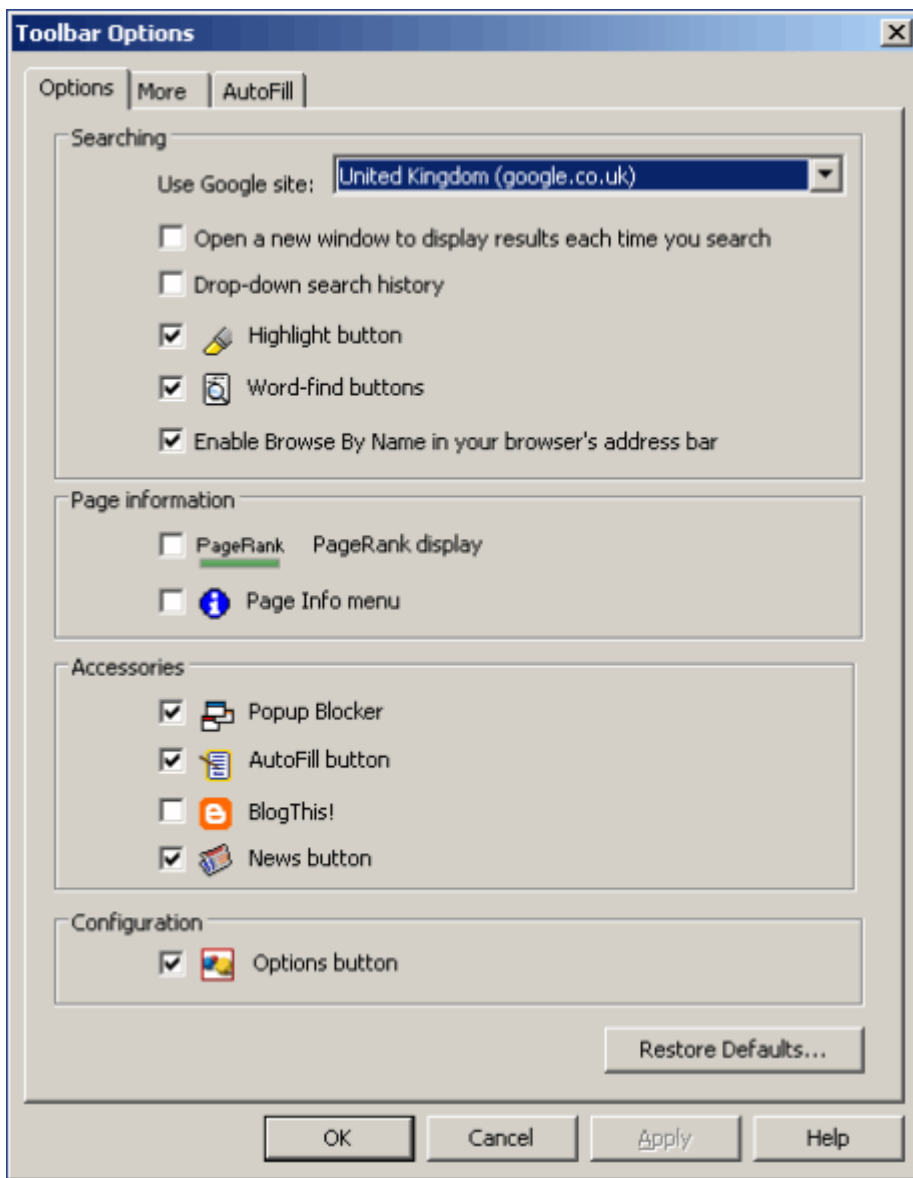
Toolbar Options

Options | More | AutoFill

Searching

Use Google site: United Kingdom (google.co.uk)

Open a new window to display results each time you search

Drop-down search history

Highlight button

Word-find buttons

Enable Browse By Name in your browser's address bar

Page information

PageRank PageRank display

Page Info menu

Accessories

Popup Blocker

AutoFill button

BlogThis!

News button

Configuration

Options button

Restore Defaults...

OK Cancel Apply Help